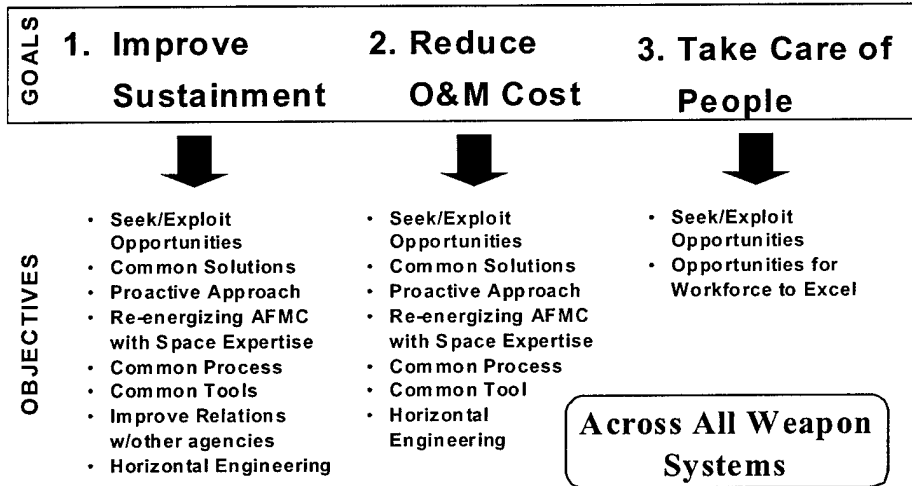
GOALS

1. Improve Sustainment

2. Reduce O&M Cost

3. Take Care of People

OBJECTIVES

- Seek/Exploit Opportunities
- Common Solutions
- Proactive Approach
- Re-energizing AFMC with Space Expertise
- Common Process
- Common Tools
- Improve Relations w/other agencies
- Horizontal Engineering

- Seek/Exploit Opportunities
- Common Solutions
- Proactive Approach
- Re-energizing AFMC with Space Expertise
- Common Process
- Common Tool
- Horizontal Engineering

- Seek/Exploit Opportunities
- Opportunities for Workforce to Excel

Across All Weapon Systems